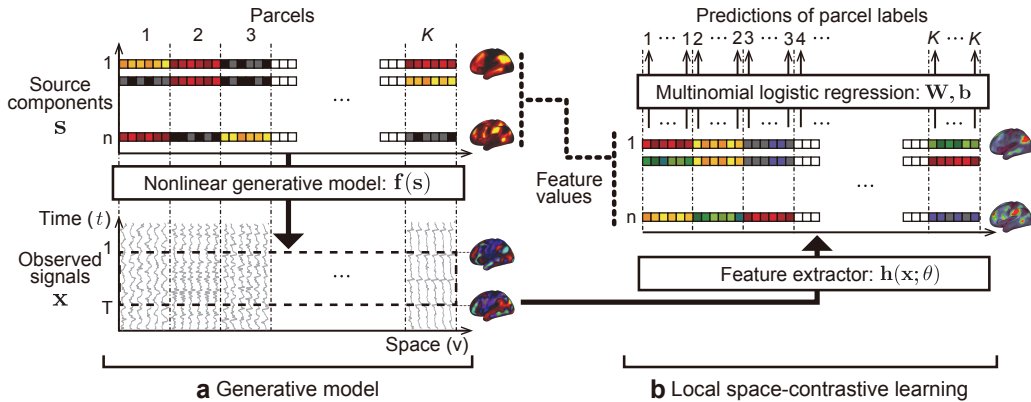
Parcels

1 2 3 $K$

1

Source components $\mathbf{s}$

n

...

Nonlinear generative model: $\mathbf{f}(\mathbf{s})$

Time $(t)$

Observed signals $\mathbf{x}$

1

T

...

Space (v)

**a** Generative model

Predictions of parcel labels

1 ⋯ 1 2 ⋯ 2 3 ⋯ 3 4 ⋯ $K$ ⋯ $K$

Multinomial logistic regression: $\mathbf{W}, \mathbf{b}$

... ... ... ... ...

Feature values

1

n

...

Feature extractor: $\mathbf{h}(\mathbf{x};\theta)$

**b** Local space-contrastive learning